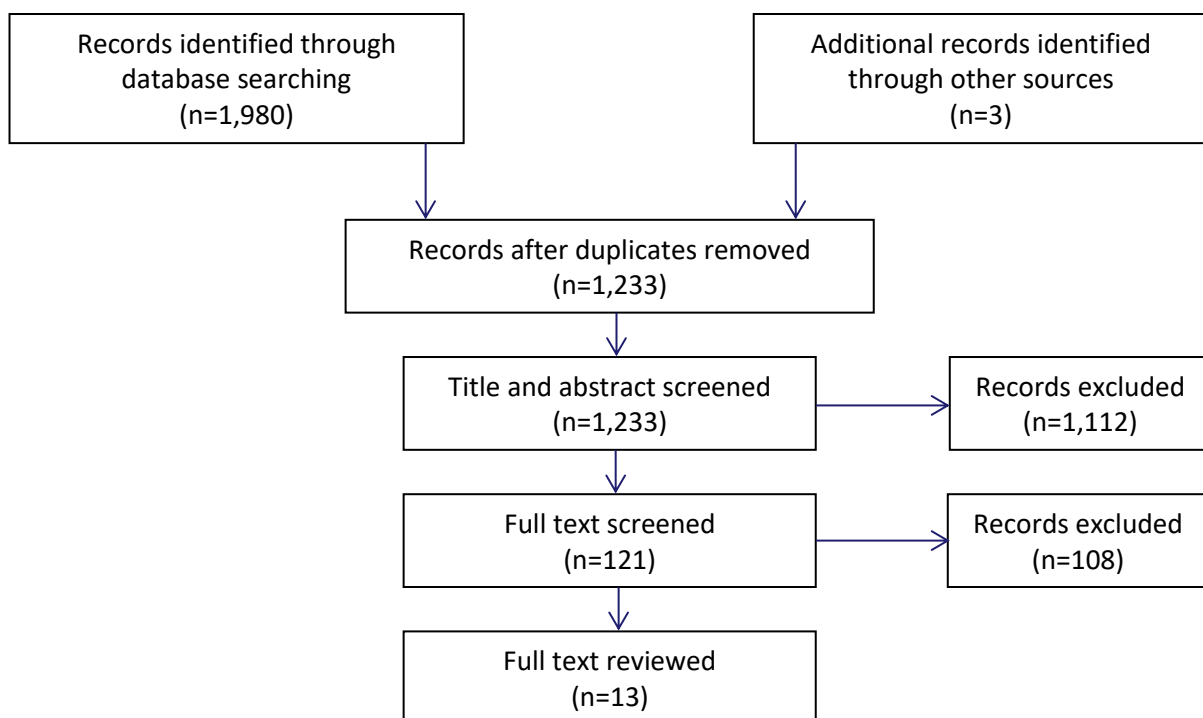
Records identified through database searching
(n=1,980)

Additional records identified through other sources
(n=3)

Records after duplicates removed
(n=1,233)

Title and abstract screened
(n=1,233)

Records excluded
(n=1,112)

Full text screened
(n=121)

Records excluded
(n=108)

Full text reviewed
(n=13)